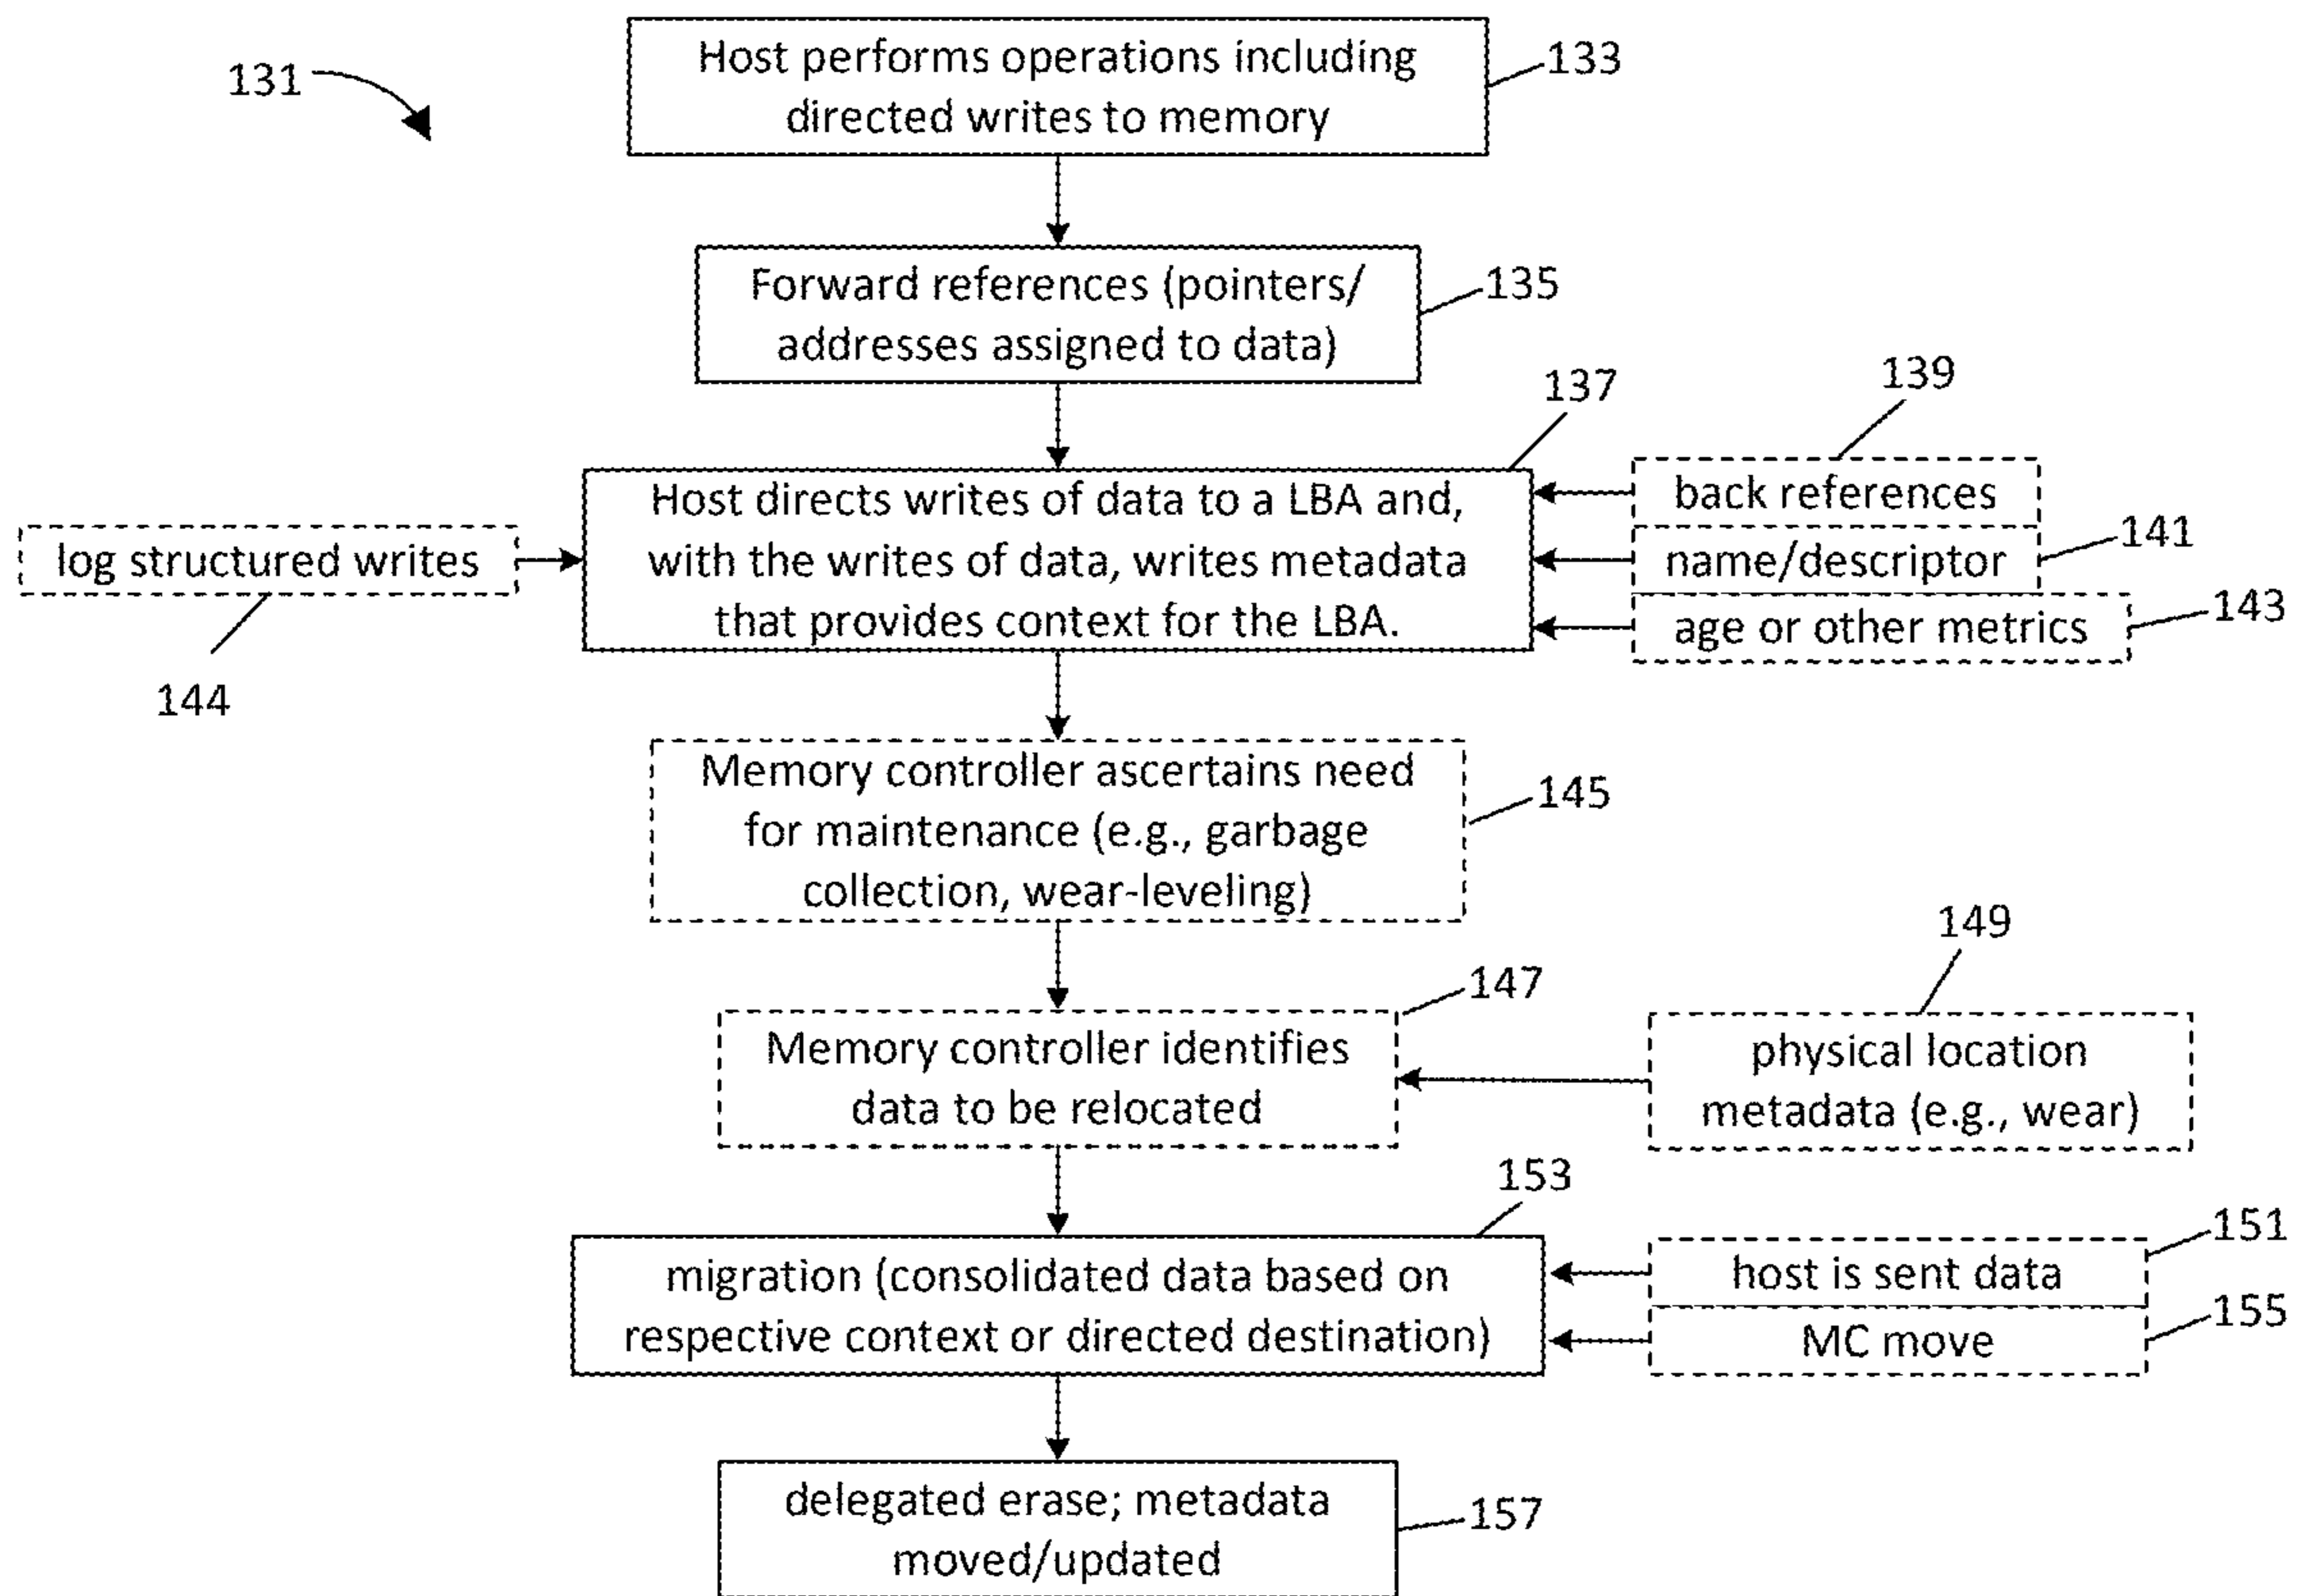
131

Host performs operations including directed writes to memory

133

Forward references (pointers/ addresses assigned to data)

135

137

139

log structured writes

Host directs writes of data to a LBA and, with the writes of data, writes metadata that provides context for the LBA.

back references

name/descriptor

141

age or other metrics

143

144

Memory controller ascertains need for maintenance (e.g., garbage collection, wear-leveling)

145

149

147

Memory controller identifies data to be relocated

physical location metadata (e.g., wear)

153

151

migration (consolidated data based on respective context or directed destination)

host is sent data

MC move

155

delegated erase; metadata moved/updated

157